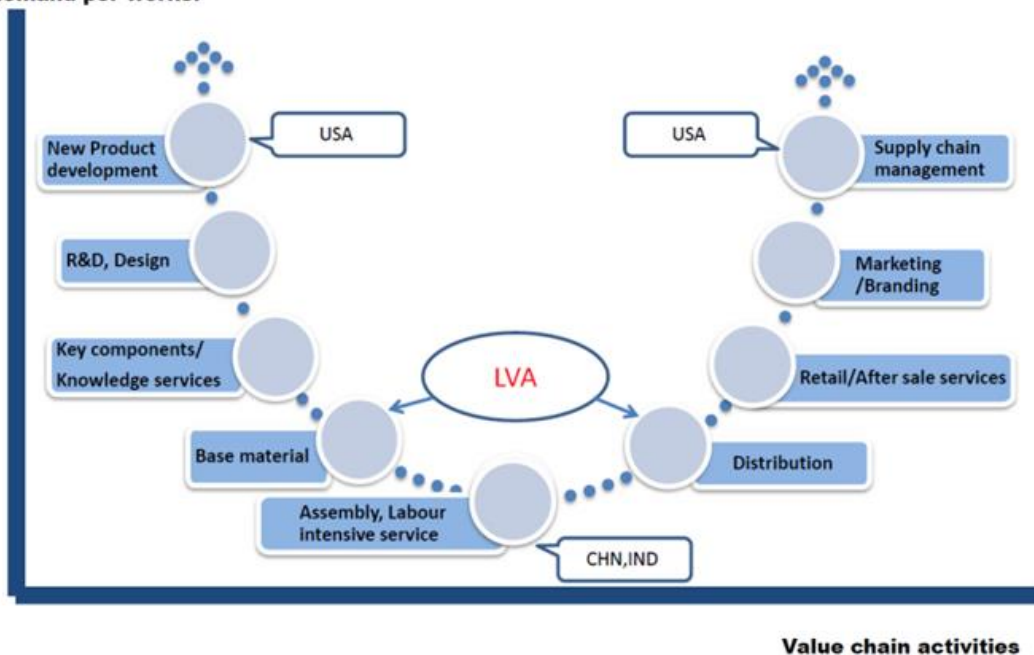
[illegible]

New Product development

USA

R&D, Design

Key components/ Knowledge services

Base material

Assembly, Labour intensive service

CHN,IND

LVA

USA

Supply chain management

Marketing /Branding

Retail/After sale services

Distribution

Value chain activities